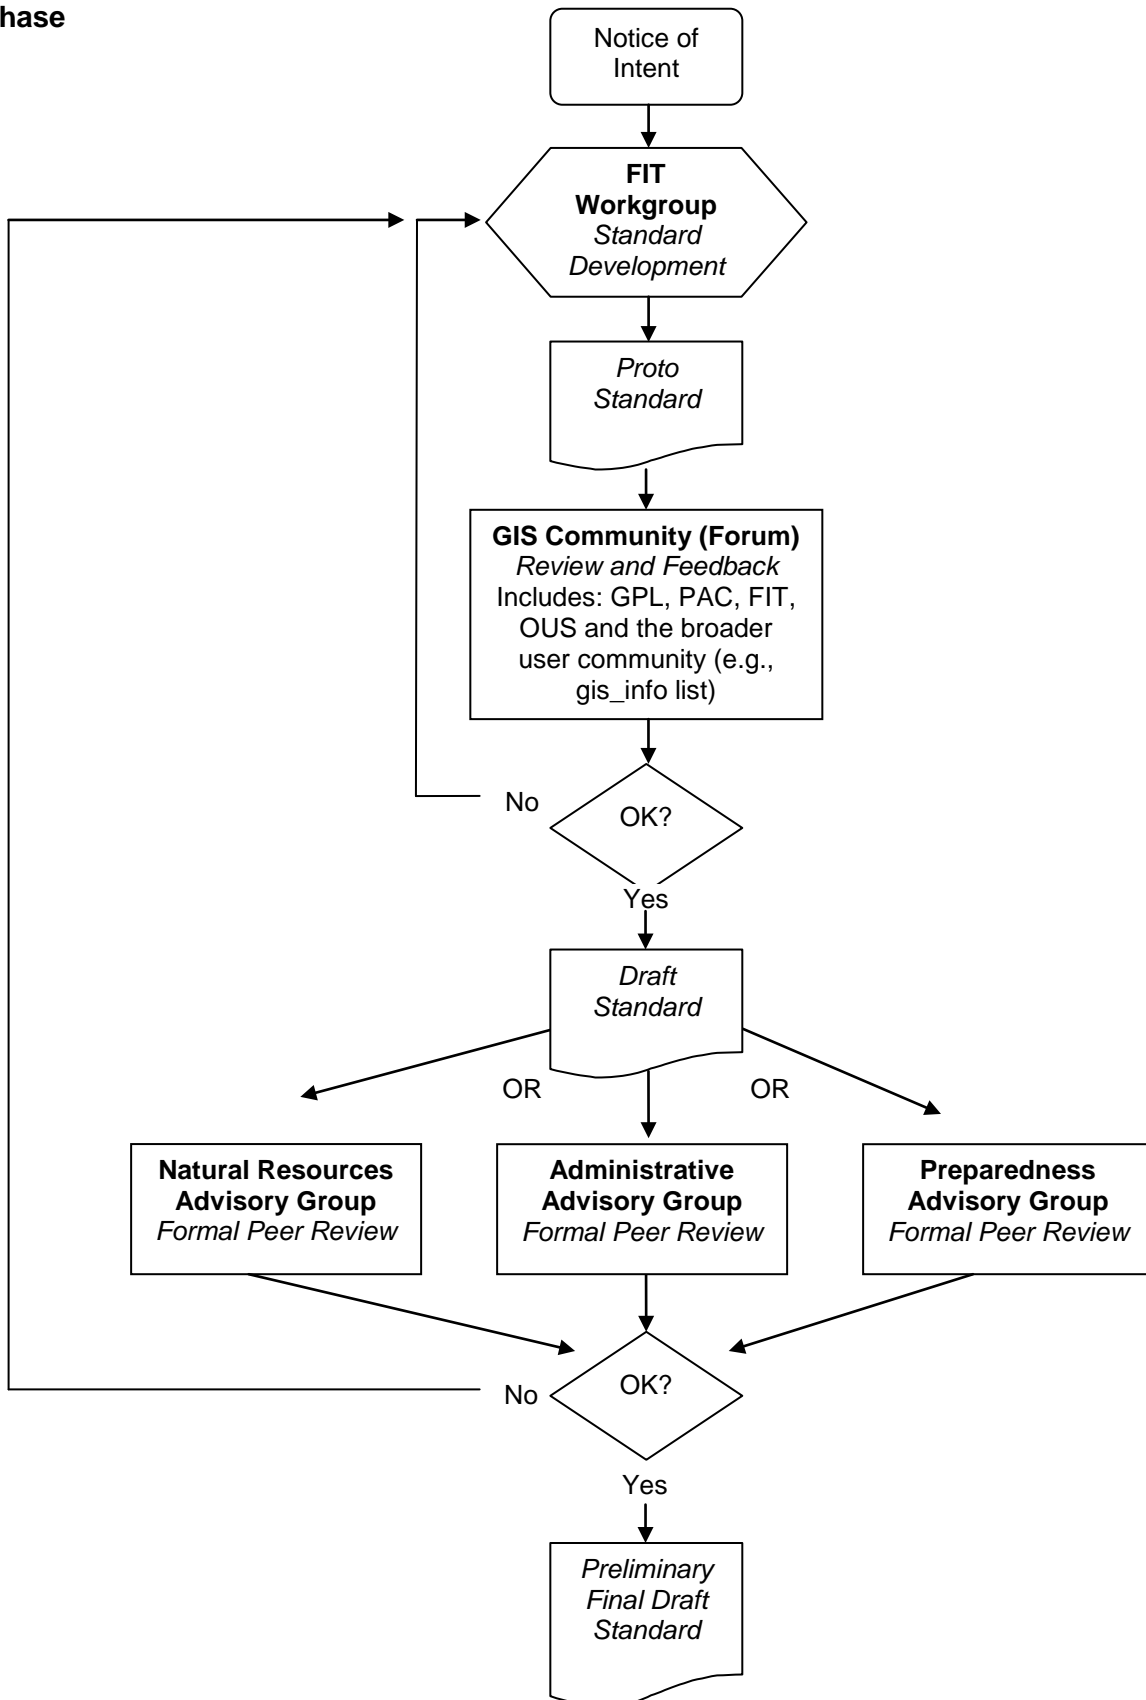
hase

Notice of Intent

**FIT Workgroup**
*Standard Development*

*Proto Standard*

**GIS Community (Forum)**
*Review and Feedback*
Includes: GPL, PAC, FIT, OUS and the broader user community (e.g., gis_info list)

No

OK?

Yes

*Draft Standard*

OR

OR

**Natural Resources Advisory Group**
*Formal Peer Review*

**Administrative Advisory Group**
*Formal Peer Review*

**Preparedness Advisory Group**
*Formal Peer Review*

No

OK?

Yes

*Preliminary Final Draft Standard*